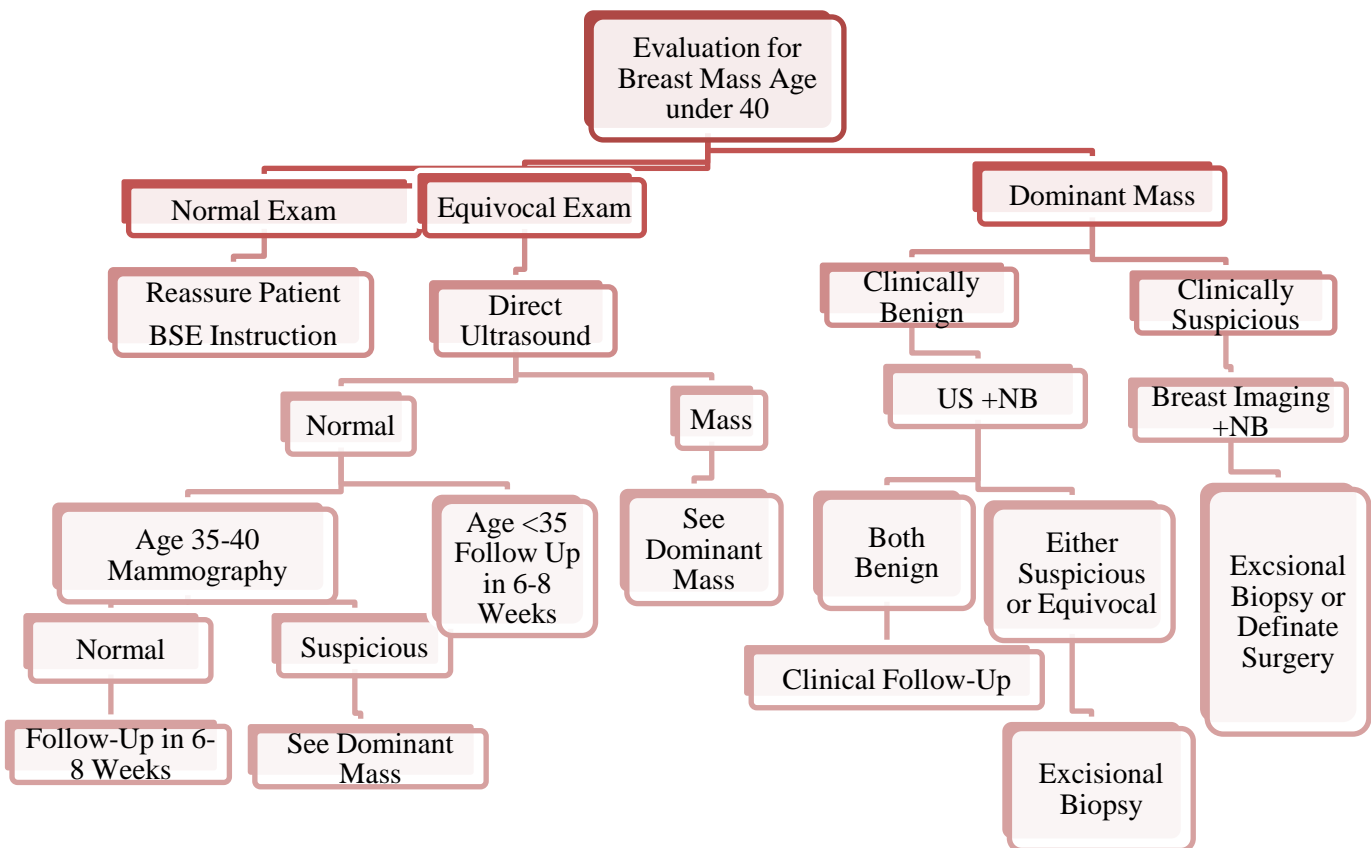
Evaluation for Breast Mass Age under 40

Normal Exam

Reassure Patient
BSE Instruction

Equivocal Exam

Direct Ultrasound

Normal

Age 35-40 Mammography

Normal

Follow-Up in 6-8 Weeks

Suspicious

See Dominant Mass

Age <35 Follow Up in 6-8 Weeks

Mass

See Dominant Mass

Dominant Mass

Clinically Benign

US +NB

Both Benign

Clinical Follow-Up

Either Suspicious or Equivocal

Excisional Biopsy

Clinically Suspicious

Breast Imaging +NB

Excsional Biopsy or Definate Surgery